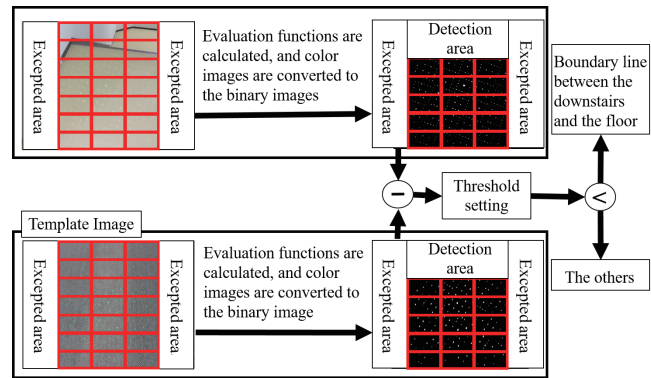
Excepted area

Excepted area

Evaluation functions are calculated, and color images are converted to the binary images

Excepted area

Detection area

Excepted area

Boundary line between the downstairs and the floor

−

Threshold setting

<

Template Image

Excepted area

Excepted area

Evaluation functions are calculated, and color images are converted to the binary image

Excepted area

Detection area

Excepted area

The others